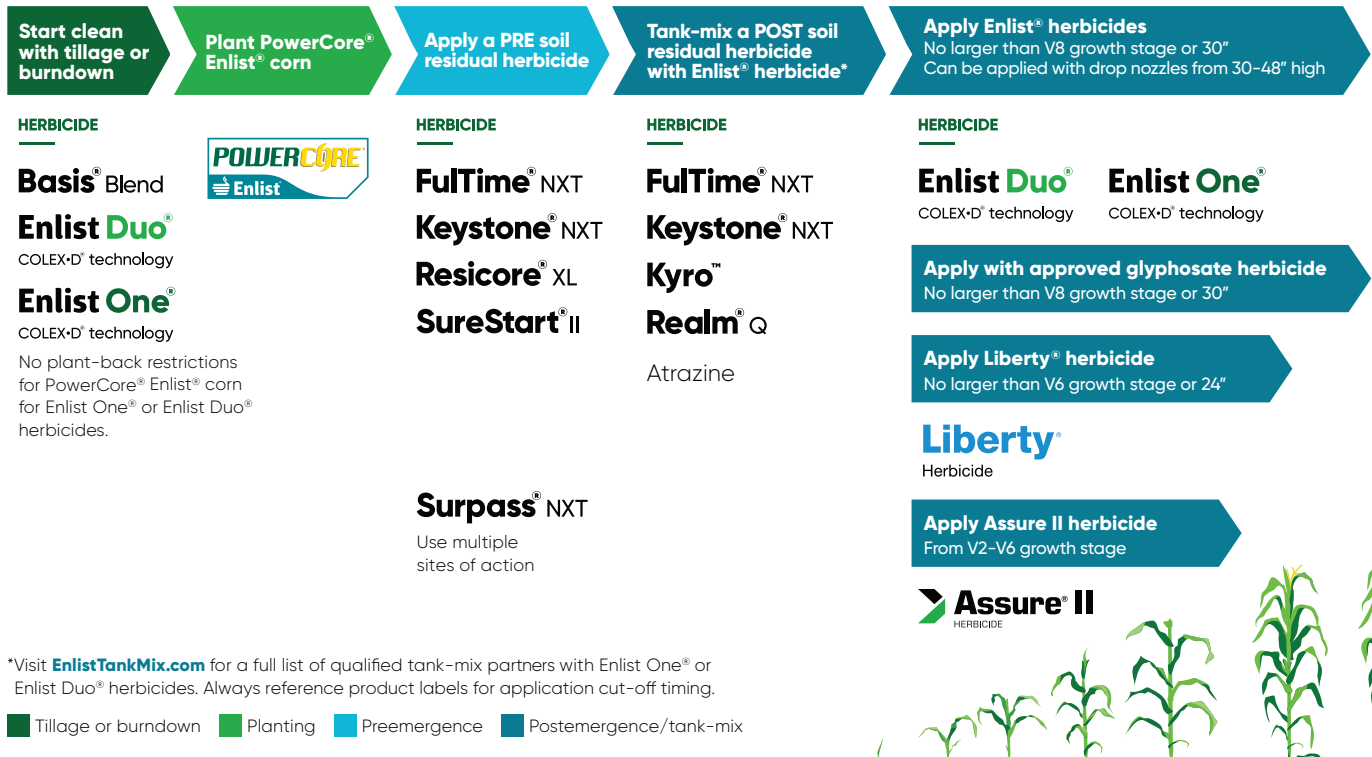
Start clean with tillage or burndown

Plant PowerCore® Enlist® corn

Apply a PRE soil residual herbicide

Tank-mix a POST soil residual herbicide with Enlist® herbicide*

Apply Enlist® herbicides
No larger than V8 growth stage or 30″
Can be applied with drop nozzles from 30-48″ high

HERBICIDE

Basis® Blend

POWERCORE
Enlist

Enlist Duo®
COLEX•D® technology

Enlist One®
COLEX•D® technology

No plant-back restrictions for PowerCore® Enlist® corn for Enlist One® or Enlist Duo® herbicides.

HERBICIDE

FulTime® NXT

Keystone® NXT

Resicore® XL

SureStart® II

Surpass® NXT

Use multiple sites of action

HERBICIDE

FulTime® NXT

Keystone® NXT

Kyro™

Realm® Q

Atrazine

HERBICIDE

Enlist Duo®
COLEX•D® technology

Enlist One®
COLEX•D® technology

Apply with approved glyphosate herbicide
No larger than V8 growth stage or 30″

Apply Liberty® herbicide
No larger than V6 growth stage or 24″

Liberty®
Herbicide

Apply Assure II herbicide
From V2-V6 growth stage

Assure® II
HERBICIDE

*Visit EnlistTankMix.com for a full list of qualified tank-mix partners with Enlist One® or Enlist Duo® herbicides. Always reference product labels for application cut-off timing.

Tillage or burndown Planting Preemergence Postemergence/tank-mix